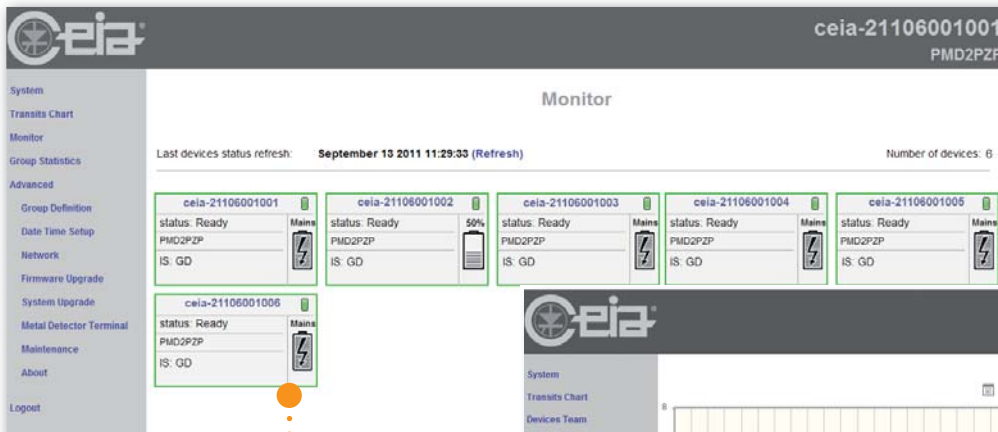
ceia-21106001001
PMD2PZP

System
Transits Chart
Monitor
Group Statistics
Advanced
Group Definition
Date Time Setup
Network
Firmware Upgrade
System Upgrade
Metal Detector Terminal
Maintenance
About
Logout

Monitor

Last devices status refresh: September 13 2011 11:29:33 (Refresh)

Number of devices: 6

ceia-21106001001
status: Ready
PMD2PZP
IS: GD
Mains

ceia-21106001002
status: Ready
PMD2PZP
IS: GD
50%

ceia-21106001003
status: Ready
PMD2PZP
IS: GD
Mains

ceia-21106001004
status: Ready
PMD2PZP
IS: GD
Mains

ceia-21106001005
status: Ready
PMD2PZP
IS: GD
Mains

ceia-21106001006
status: Ready
PMD2PZP
IS: GD
Mains

System
Transits Chart
Devices Team

8